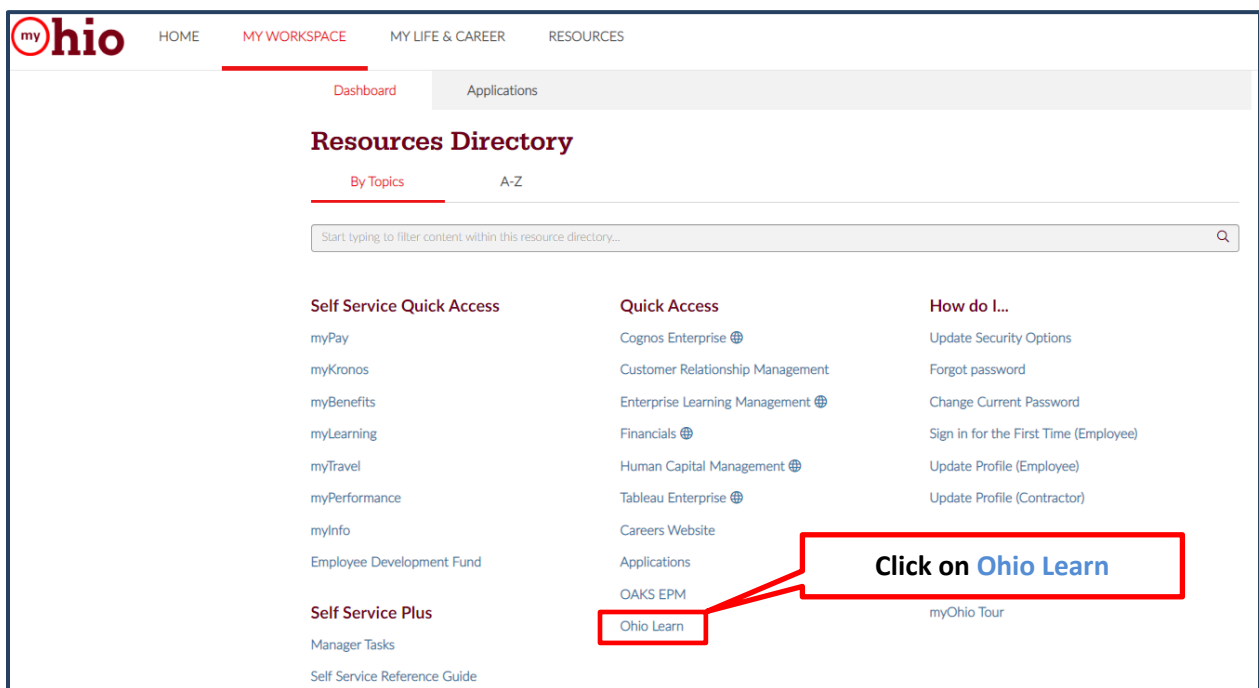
my Ohio HOME MY WORKSPACE MY LIFE & CAREER RESOURCES

Dashboard Applications

Resources Directory

By Topics A-Z

Start typing to filter content within this resource directory...

Self Service Quick Access
myPay
myKronos
myBenefits
myLearning
myTravel
myPerformance
myInfo
Employee Development Fund

Self Service Plus
Manager Tasks
Self Service Reference Guide

Quick Access
Cognos Enterprise
Customer Relationship Management
Enterprise Learning Management
Financials
Human Capital Management
Tableau Enterprise
Careers Website
Applications
OAKS EPM
Ohio Learn

How do I...
Update Security Options
Forgot password
Change Current Password
Sign in for the First Time (Employee)
Update Profile (Employee)
Update Profile (Contractor)
myOhio Tour

Click on Ohio Learn